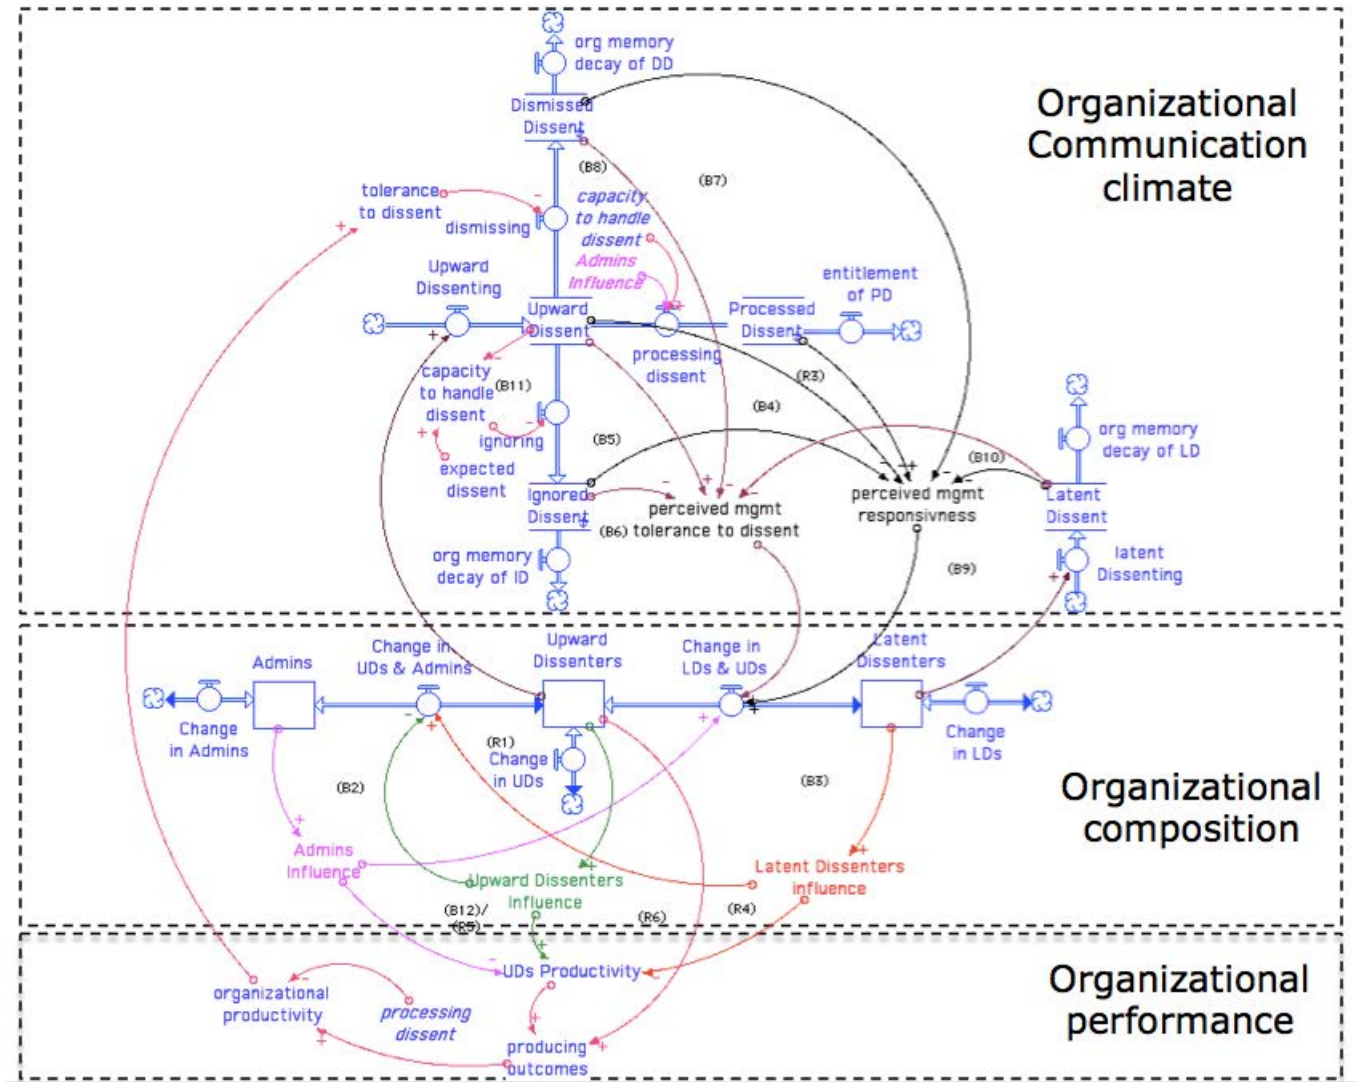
Organizational Communication climate

org memory decay of DD

Dismissed Dissent

(B8)

(B7)

tolerance to dissent

dismissing

capacity to handle dissent

Admins Influence

Upward Dissenting

Upward Dissent

processing dissent

Processed Dissent

entitlement of PD

capacity to handle dissent

(B11)

(R3)

ignoring

(B4)

expected dissent

(B5)

org memory decay of LD

(B10)

Ignored Dissent

perceived mgmt tolerance to dissent

(B6)

perceived mgmt responsivness

Latent Dissent

org memory decay of ID

(B9)

latent Dissenting

Admins

Change in UDs & Admins

Upward Dissenters

Change in LDs & UDs

Latent Dissenters

Change in Admins

(R1)

Change in UDs

Change in LDs

(B2)

(B3)

Organizational composition

Admins Influence

Upward Dissenters Influence

Latent Dissenters influence

(B12)/ (R5)

(R6)

(R4)

Organizational performance

UDs Productivity

organizational productivity

processing dissent

producing outcomes